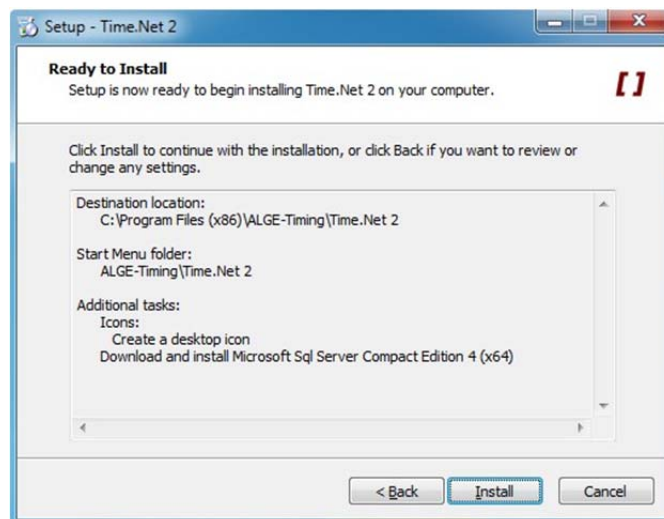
Setup - Time.Net 2

Ready to Install
Setup is now ready to begin installing Time.Net 2 on your computer.

Click Install to continue with the installation, or click Back if you want to review or change any settings.

Destination location:
C:\Program Files (x86)\ALGE-Timing\Time.Net 2

Start Menu folder:
ALGE-Timing\Time.Net 2

Additional tasks:
Icons:
Create a desktop icon
Download and install Microsoft Sql Server Compact Edition 4 (x64)

< Back
Install
Cancel